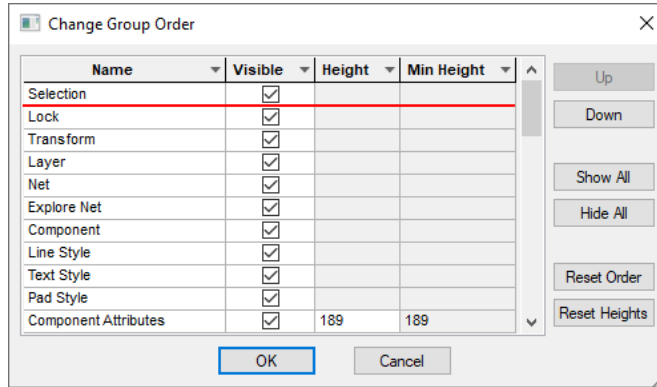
Change Group Order

| Name | Visible | Height | Min Height |
|---|---|---|---|
| Selection | ☑ | | |
| Lock | ☑ | | |
| Transform | ☑ | | |
| Layer | ☑ | | |
| Net | ☑ | | |
| Explore Net | ☑ | | |
| Component | ☑ | | |
| Line Style | ☑ | | |
| Text Style | ☑ | | |
| Pad Style | ☑ | | |
| Component Attributes | ☑ | 189 | 189 |

Up
Down
Show All
Hide All
Reset Order
Reset Heights

OK
Cancel